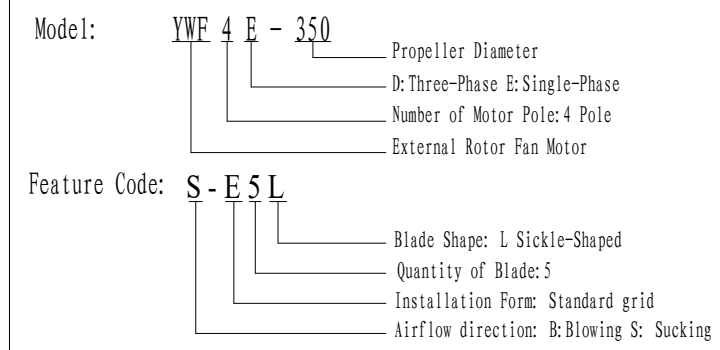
Model: YWF 4 E - 350

Propeller Diameter
D: Three-Phase E: Single-Phase
Number of Motor Pole: 4 Pole
External Rotor Fan Motor

Feature Code: S - E 5 L

Blade Shape: L Sickle-Shaped
Quantity of Blade: 5
Installation Form: Standard grid
Airflow direction: B: Blowing S: Sucking